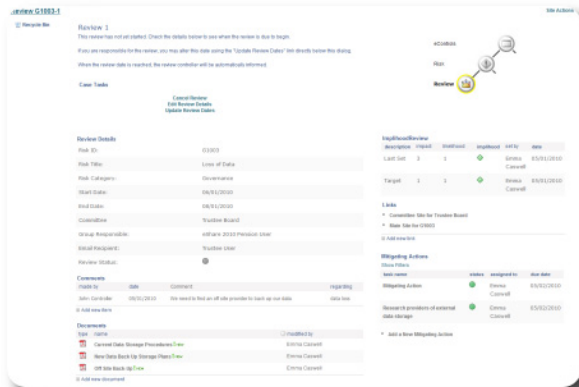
review G1003-1

Site Actions

Recycle Bin

Review 1

This review has not yet started. Check the details below to see when the review is due to begin.

If you are responsible for the review, you may alter this date using the "Update Review Dates" link directly below this dialog.

When the review date is reached, the review controller will be automatically informed.

eControls

Risk

Review

Case Tasks

Cancel Review
Edit Review Details
Update Review Dates

Review Details

| | |
|---|---|
| Risk ID: | G1003 |
| Risk Title: | Loss of Data |
| Risk Category: | Governance |
| Start Date: | 06/01/2010 |
| End Date: | 06/01/2010 |
| Committee: | Trustee Board |
| Group Responsible: | eShare 2010 Pension User |
| Email Recipient: | Trustee User |
| Review Status: | |

Comments

| made by | date | comment | regarding |
|---|---|---|---|
| John Controller | 06/01/2010 | We need to find an off site provider to back up our data | data loss |

Add new item

Documents

| Type | Name | Modified by |
|---|---|---|
| | Current Data Storage Procedures New | Emma Caswell |
| | New Data Back Up Storage Plans New | Emma Caswell |
| | Off Site Back Up New | Emma Caswell |

Add new document

Implified Review

| description | impact | likelihood | implified | set by | date |
|---|---|---|---|---|---|
| Last Set | 3 | 1 | | Emma Caswell | 05/01/2010 |
| Target | 1 | 1 | | Emma Caswell | 05/01/2010 |

Links

Committee Site for Trustee Board
Risk Site for G1003

Add new link

Mitigating Actions

Show Filters

| task name | status | assigned to | due date |
|---|---|---|---|
| Mitigating Action | | Emma Caswell | 03/02/2010 |
| Research providers of external data storage | | Emma Caswell | 03/02/2010 |

Add a New Mitigating Action